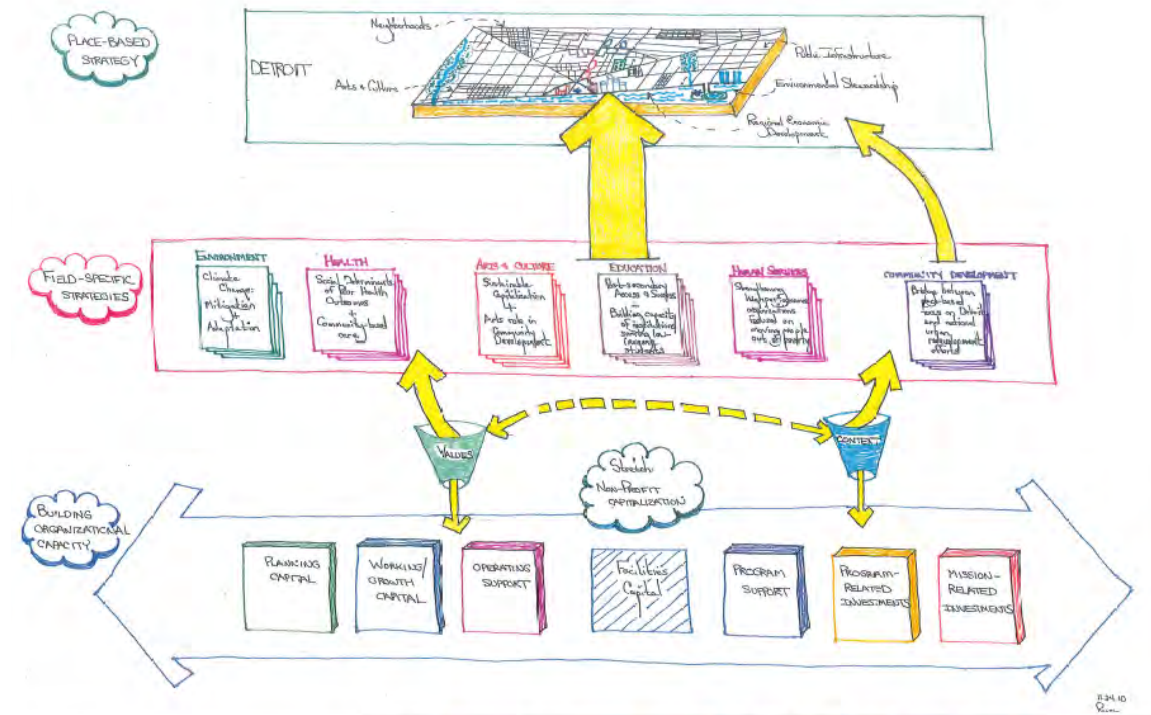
PLACE-BASED STRATEGY

DETROIT

Neighborhoods

Arts & Culture

Public Infrastructure

Environmental Stewardship

Regional Economic Development

FIELD-SPECIFIC STRATEGIES

ENVIRONMENT
Climate Change: Mitigation & Adaptation

HEALTH
Social Determinants of Poor Health Outcomes + Community-based care

ARTS & CULTURE
Sustainable Capitalization + Arts role in Community Development

EDUCATION
Post-secondary Access & Success + Building capacity of institutions serving low-income students

HUMAN SERVICES
Strengthening Workforce Development organizations focused on moving people out of poverty

COMMUNITY DEVELOPMENT
Bridge between place-based work in Detroit and national urban redevelopment efforts

VALUES

CONTEXT

Stretch: Non-Profit CAPITALIZATION

BUILDING ORGANIZATIONAL CAPACITY

PLANNING CAPITAL

WORKING/ GROWTH CAPITAL

OPERATING SUPPORT

Facilities Capital

PROGRAM SUPPORT

PROGRAM-RELATED INVESTMENTS

MISSION-RELATED INVESTMENTS

11.24.10
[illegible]